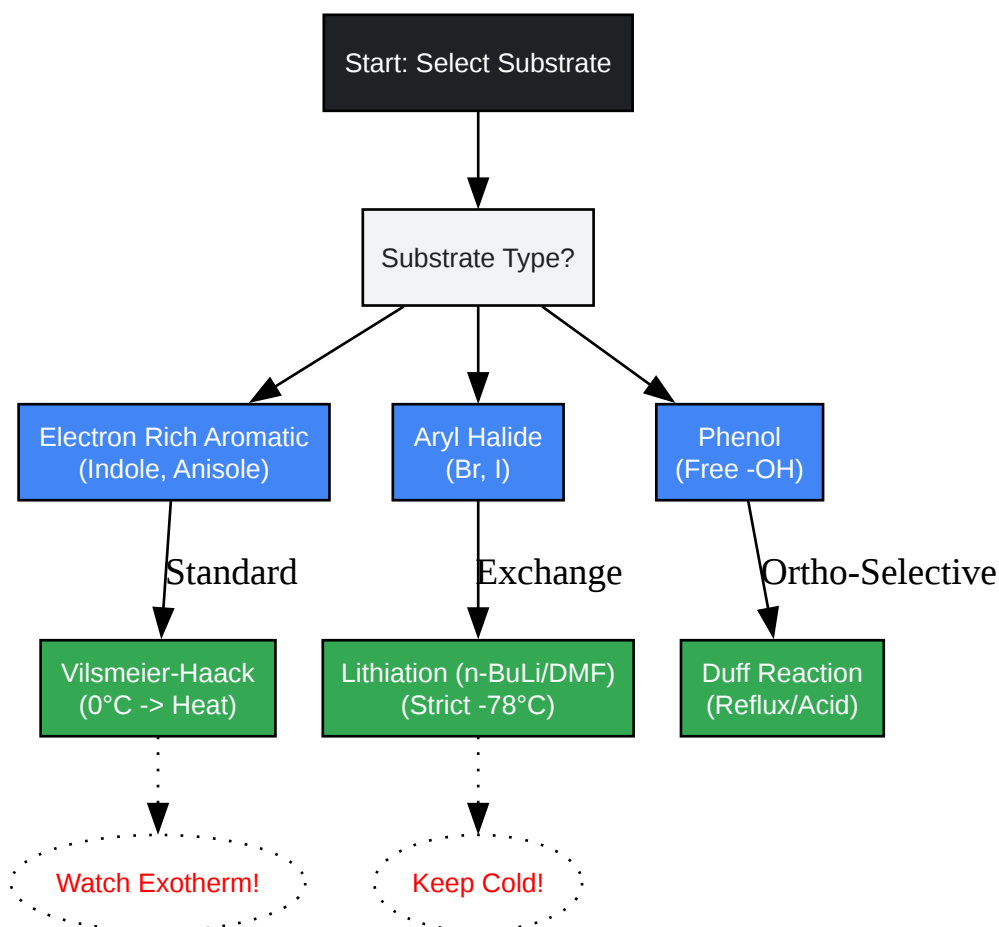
Start: Select Substrate

Substrate Type?

Electron Rich Aromatic
(Indole, Anisole)

Aryl Halide
(Br, I)

Phenol
(Free -OH)

Standard

Exchange

Ortho-Selective

Vilsmeier-Haack
(0°C -> Heat)

Lithiation (n-BuLi/DMF)
(Strict -78°C)

Duff Reaction
(Reflux/Acid)

Watch Exotherm!

Keep Cold!